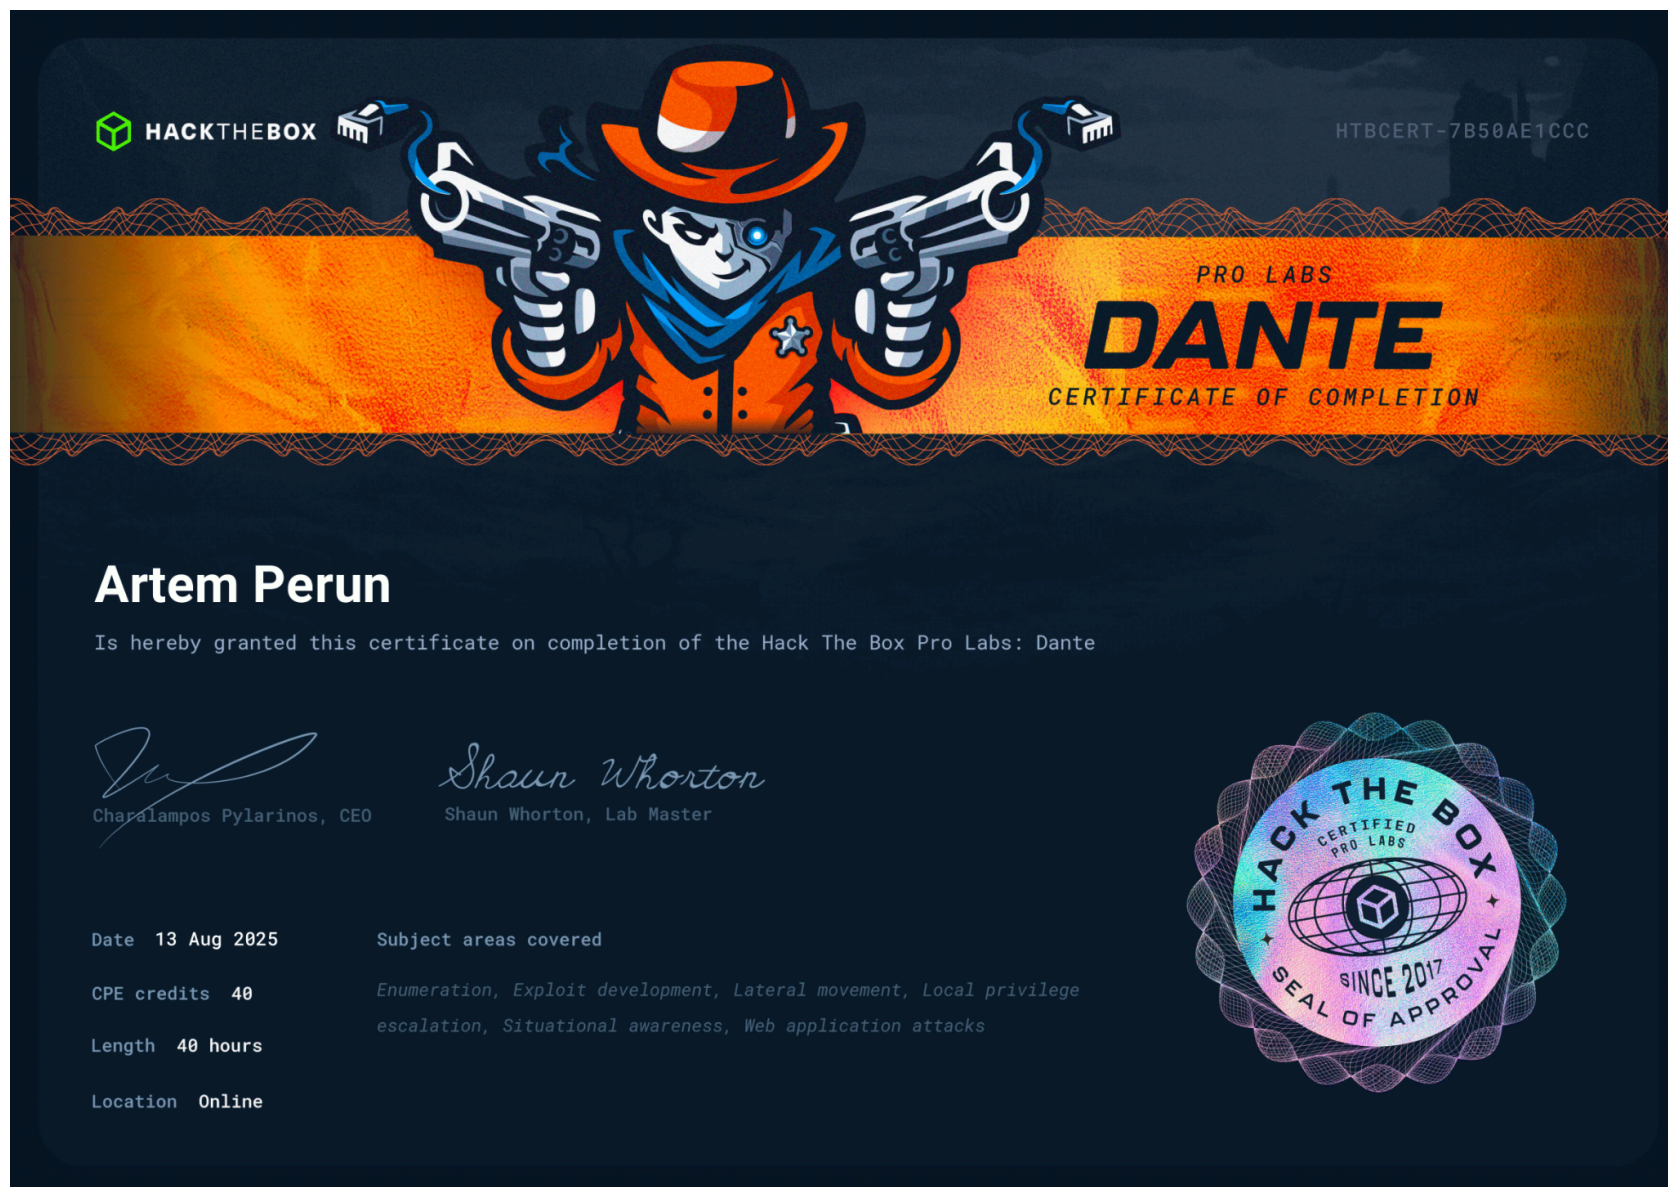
HACKTHEBOX

HTBCERT-7B50AE1CCC

PRO LABS

DANTE

CERTIFICATE OF COMPLETION

Artem Perun

Is hereby granted this certificate on completion of the Hack The Box Pro Labs: Dante

Charalampos Pylarinos, CEO

Shaun Whorton

Shaun Whorton, Lab Master

Date 13 Aug 2025

CPE credits 40

Length 40 hours

Location Online

Subject areas covered

Enumeration, Exploit development, Lateral movement, Local privilege escalation, Situational awareness, Web application attacks

HACK THE BOX

CERTIFIED PRO LABS

SINCE 2017

SEAL OF APPROVAL